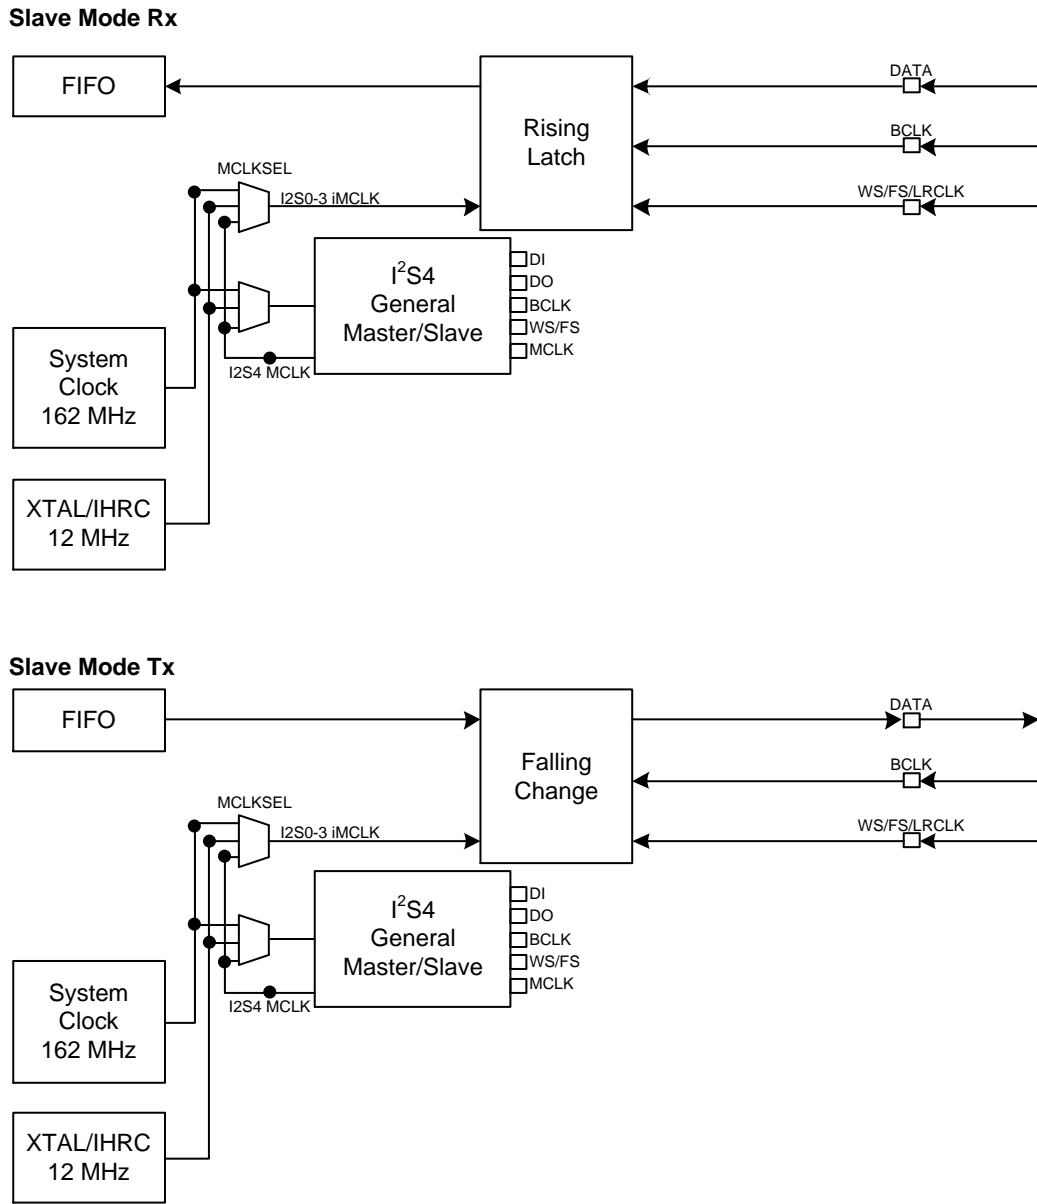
Slave Mode Rx

FIFO

Rising Latch

DATA

BCLK

WS/FS/LRCLK

MCLKSEL

I2S0-3 iMCLK

$I^2S4$ General Master/Slave

DI
DO
BCLK
WS/FS
MCLK

I2S4 MCLK

System Clock 162 MHz

XTAL/IHRC 12 MHz

Slave Mode Tx

FIFO

Falling Change

DATA

BCLK

WS/FS/LRCLK

MCLKSEL

I2S0-3 iMCLK

$I^2S4$ General Master/Slave

DI
DO
BCLK
WS/FS
MCLK

I2S4 MCLK

System Clock 162 MHz

XTAL/IHRC 12 MHz